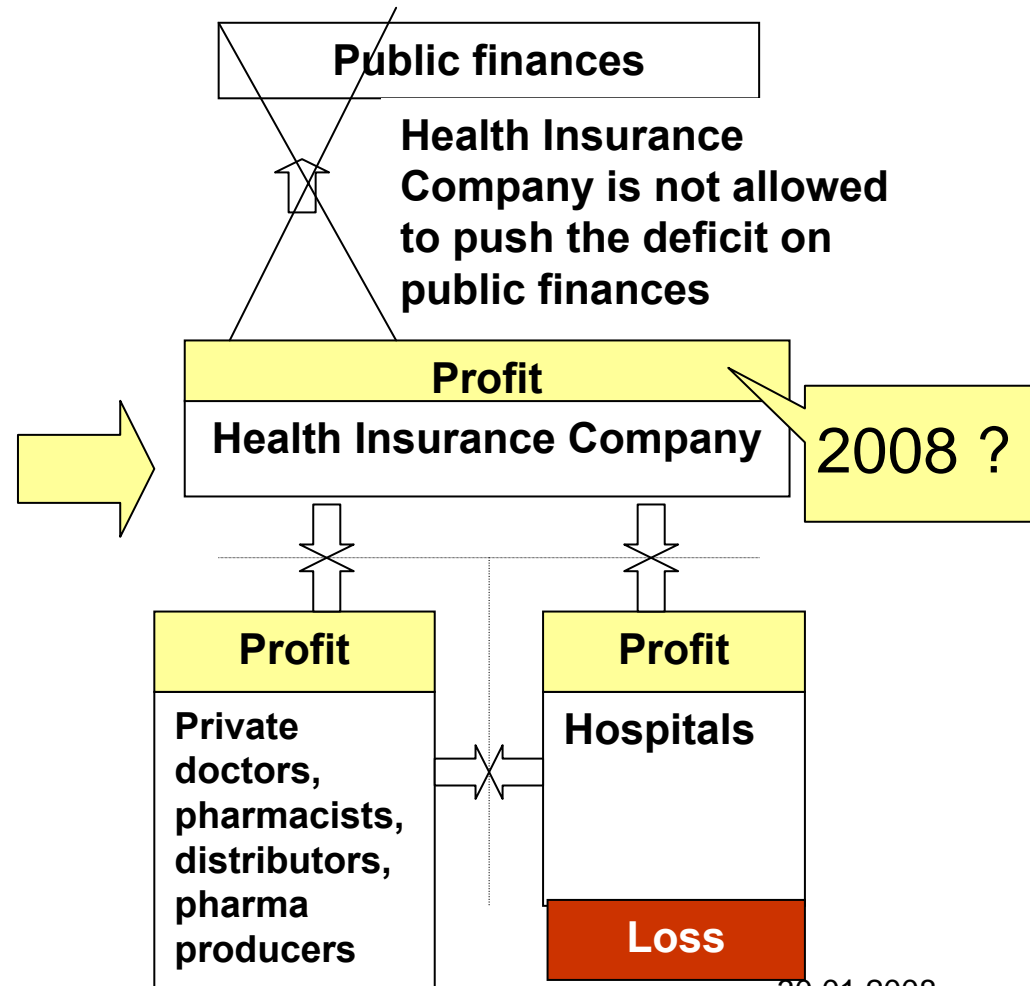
Public finances

Health Insurance Company is not allowed to push the deficit on public finances

Profit

Health Insurance Company

2008 ?

Profit

Private doctors, pharmacists, distributors, pharma producers

Profit

Hospitals

Loss

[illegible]